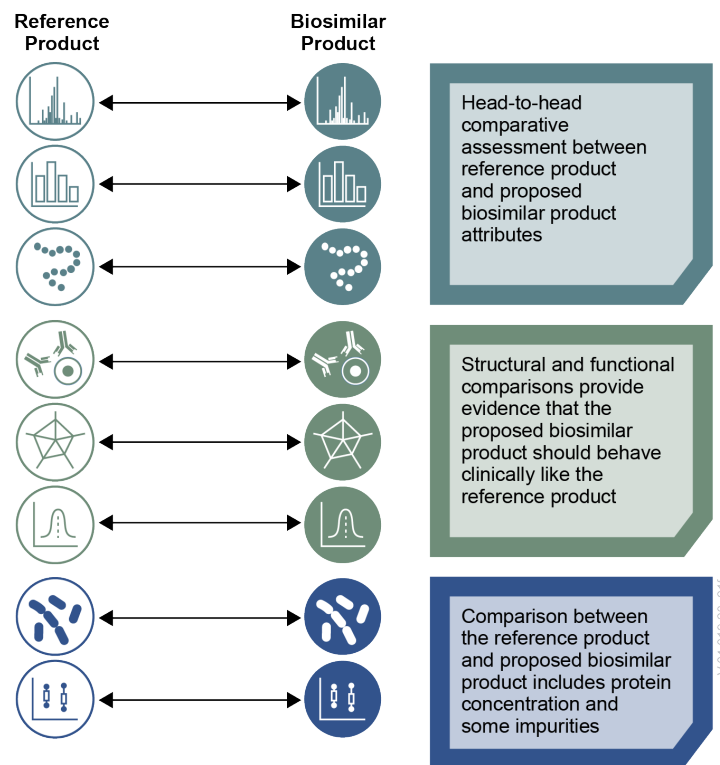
Reference Product

Biosimilar Product

Head-to-head comparative assessment between reference product and proposed biosimilar product attributes

Structural and functional comparisons provide evidence that the proposed biosimilar product should behave clinically like the reference product

Comparison between the reference product and proposed biosimilar product includes protein concentration and some impurities